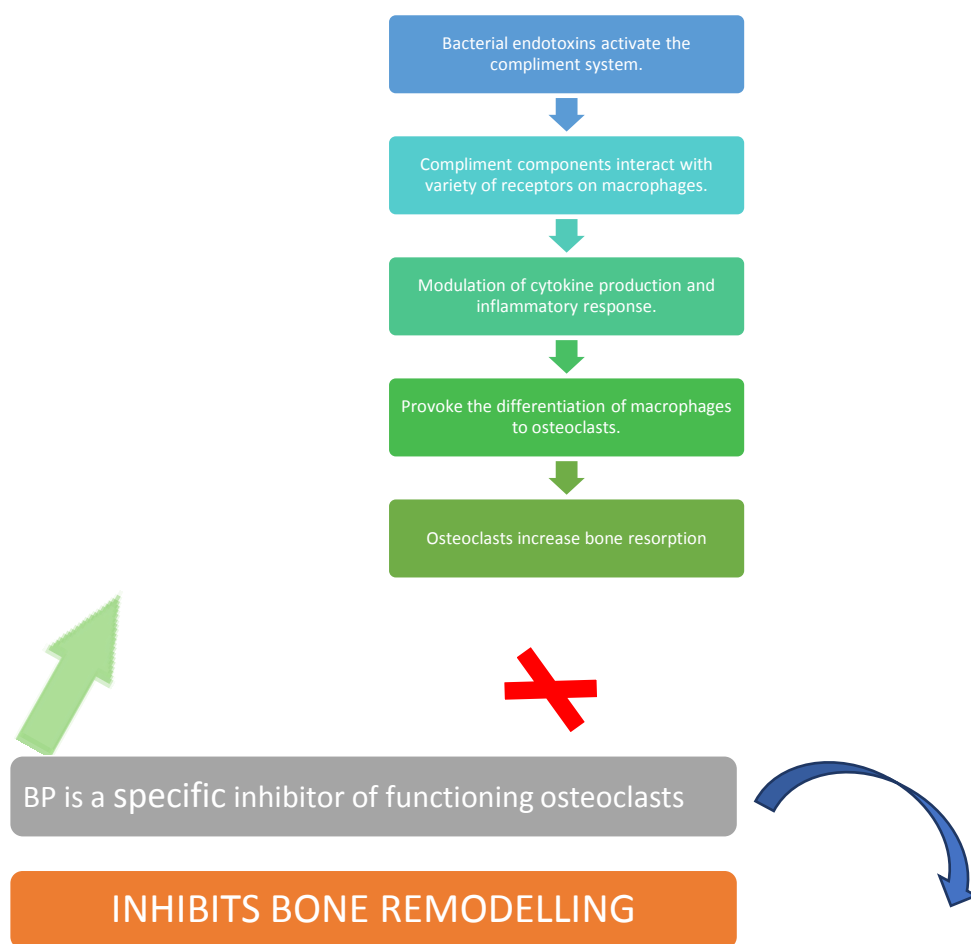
Bacterial endotoxins activate the compliment system.

Compliment components interact with variety of receptors on macrophages.

Modulation of cytokine production and inflammatory response.

Provoke the differentiation of macrophages to osteoclasts.

Osteoclasts increase bone resorption

BP is a specific inhibitor of functioning osteoclasts

INHIBITS BONE REMODELLING